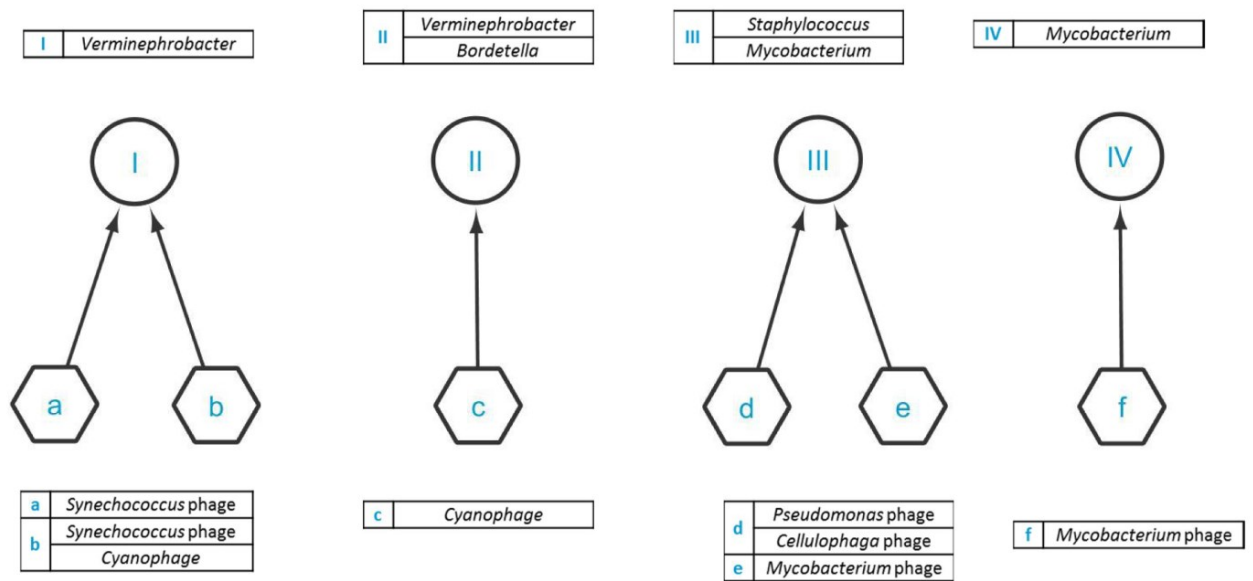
| I | Verminephrobacter |
|---|---|

| II | Verminephrobacter |
|---|---|
| | Bordetella |

| III | Staphylococcus |
|---|---|
| | Mycobacterium |

| IV | Mycobacterium |
|---|---|

I

II

III

IV

a

b

c

d

e

f

| a | Synechococcus phage |
|---|---|
| b | Synechococcus phage |
| | Cyanophage |

| c | Cyanophage |
|---|---|

| d | Pseudomonas phage |
|---|---|
| | Cellulophaga phage |
| e | Mycobacterium phage |

| f | Mycobacterium phage |
|---|---|